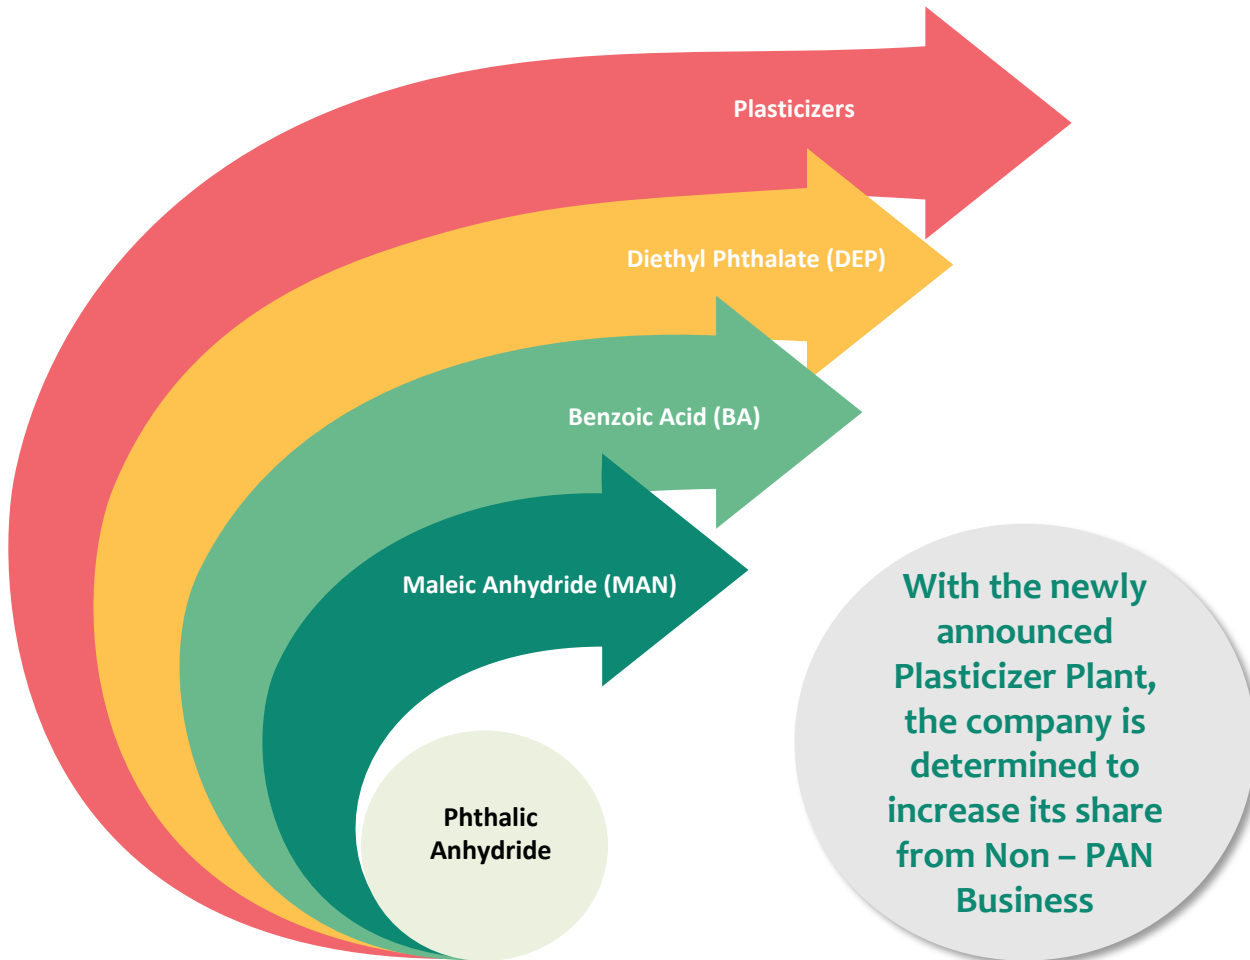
Plasticizers

Diethyl Phthalate (DEP)

Benzoic Acid (BA)

Maleic Anhydride (MAN)

Phthalic Anhydride

With the newly announced Plasticizer Plant, the company is determined to increase its share from Non – PAN Business